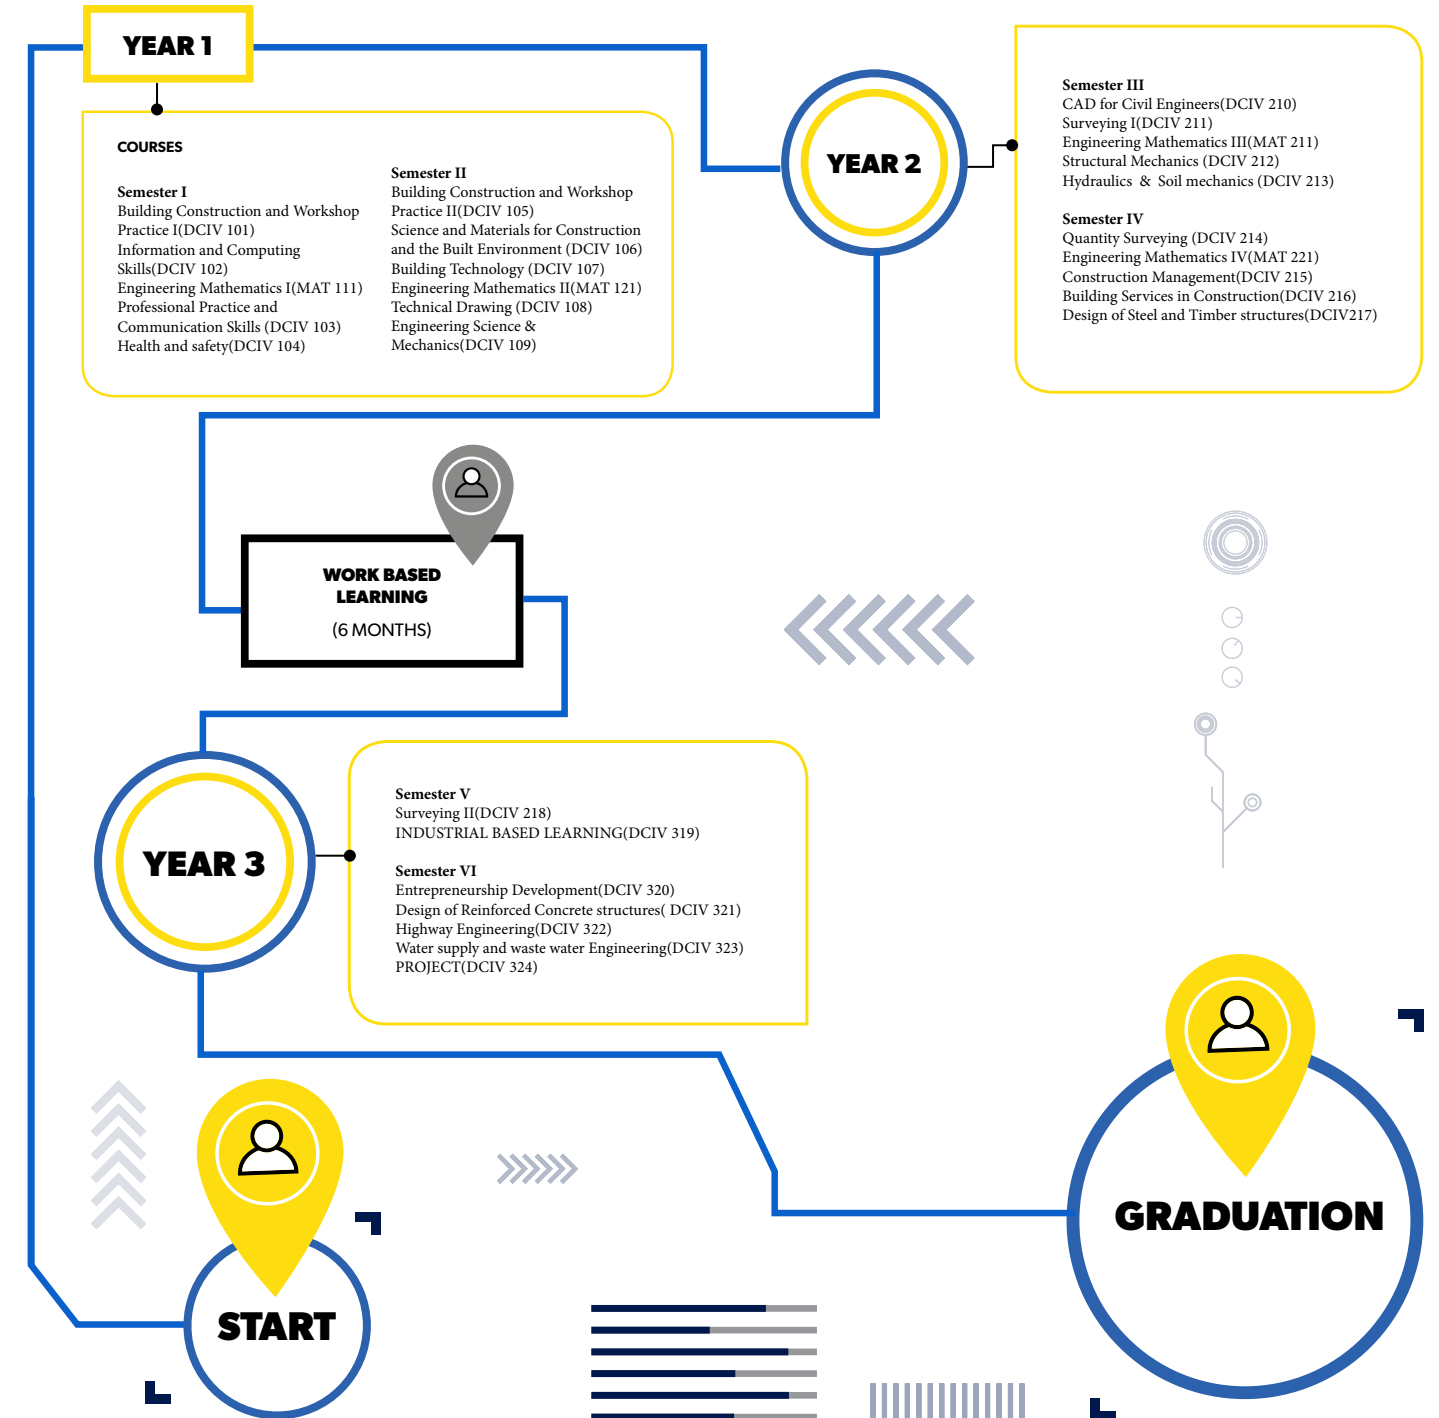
YEAR 1

COURSES

Semester I
Building Construction and Workshop Practice I(DCIV 101)
Information and Computing Skills(DCIV 102)
Engineering Mathematics I(MAT 111)
Professional Practice and Communication Skills (DCIV 103)
Health and safety(DCIV 104)

Semester II
Building Construction and Workshop Practice II(DCIV 105)
Science and Materials for Construction and the Built Environment (DCIV 106)
Building Technology (DCIV 107)
Engineering Mathematics II(MAT 121)
Technical Drawing (DCIV 108)
Engineering Science & Mechanics(DCIV 109)

YEAR 2

Semester III
CAD for Civil Engineers(DCIV 210)
Surveying I(DCIV 211)
Engineering Mathematics III(MAT 211)
Structural Mechanics (DCIV 212)
Hydraulics & Soil mechanics (DCIV 213)

Semester IV
Quantity Surveying (DCIV 214)
Engineering Mathematics IV(MAT 221)
Construction Management(DCIV 215)
Building Services in Construction(DCIV 216)
Design of Steel and Timber structures(DCIV217)

WORK BASED LEARNING
(6 MONTHS)

YEAR 3

Semester V
Surveying II(DCIV 218)
INDUSTRIAL BASED LEARNING(DCIV 319)

Semester VI
Entrepreneurship Development(DCIV 320)
Design of Reinforced Concrete structures( DCIV 321)
Highway Engineering(DCIV 322)
Water supply and waste water Engineering(DCIV 323)
PROJECT(DCIV 324)

START

GRADUATION